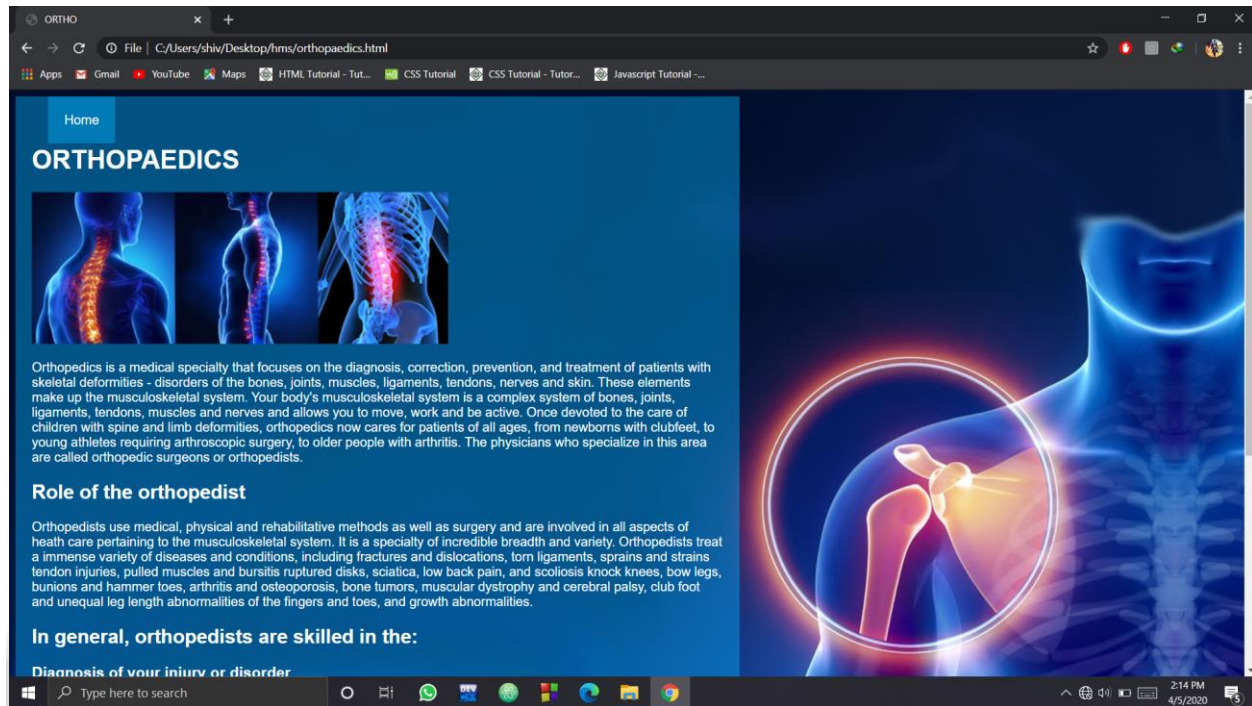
ORTHO

File | C:/Users/shiv/Desktop/hms/orthopaedics.html

Apps Gmail YouTube Maps HTML Tutorial - Tut... CSS Tutorial CSS Tutorial - Tutor... Javascript Tutorial -...

Home

ORTHOPAEDICS

Orthopedics is a medical specialty that focuses on the diagnosis, correction, prevention, and treatment of patients with skeletal deformities - disorders of the bones, joints, muscles, ligaments, tendons, nerves and skin. These elements make up the musculoskeletal system. Your body's musculoskeletal system is a complex system of bones, joints, ligaments, tendons, muscles and nerves and allows you to move, work and be active. Once devoted to the care of children with spine and limb deformities, orthopedics now cares for patients of all ages, from newborns with clubfeet, to young athletes requiring arthroscopic surgery, to older people with arthritis. The physicians who specialize in this area are called orthopedic surgeons or orthopedists.

Role of the orthopedist

Orthopedists use medical, physical and rehabilitative methods as well as surgery and are involved in all aspects of heath care pertaining to the musculoskeletal system. It is a specialty of incredible breadth and variety. Orthopedists treat a immense variety of diseases and conditions, including fractures and dislocations, torn ligaments, sprains and strains tendon injuries, pulled muscles and bursitis ruptured disks, sciatica, low back pain, and scoliosis knock knees, bow legs, bunions and hammer toes, arthritis and osteoporosis, bone tumors, muscular dystrophy and cerebral palsy, club foot and unequal leg length abnormalities of the fingers and toes, and growth abnormalities.

In general, orthopedists are skilled in the:

Diagnosis of your injury or disorder

Type here to search

2:14 PM
4/5/2020